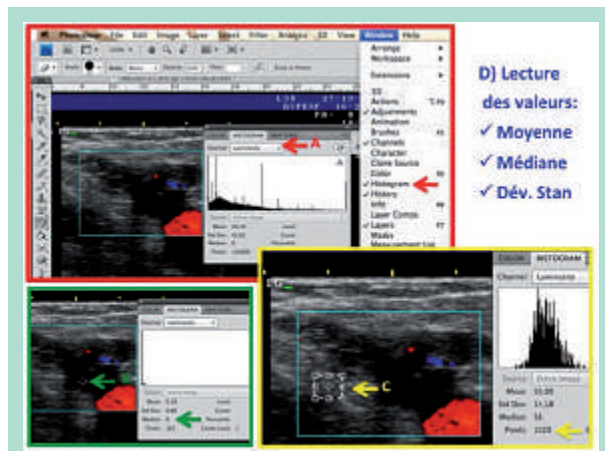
Photoshop File Edit Image Layer Select Filter Analysis 3D View Window Help

Arrange
Workspace
Extensions
3D
Actions
Adjustments
Animation
Brushes
Channels
Character
Clone Source
Color
Histogram
History
Info
Layer Comps
Layers
Masks
Measurement Log

A

Mean
Std Dev
Median
Pixels

D) Lecture des valeurs:
✓ Moyenne
✓ Médiane
✓ Dév. Stan

HISTOGRAM
Channel: Luminosity

Mean
Std Dev
Median
Pixels

HISTOGRAM
Channel: Luminosity
Source: Entire Image
Mean: 33.09
Std Dev: 11.18
Median: 31
Pixels: 1120

C